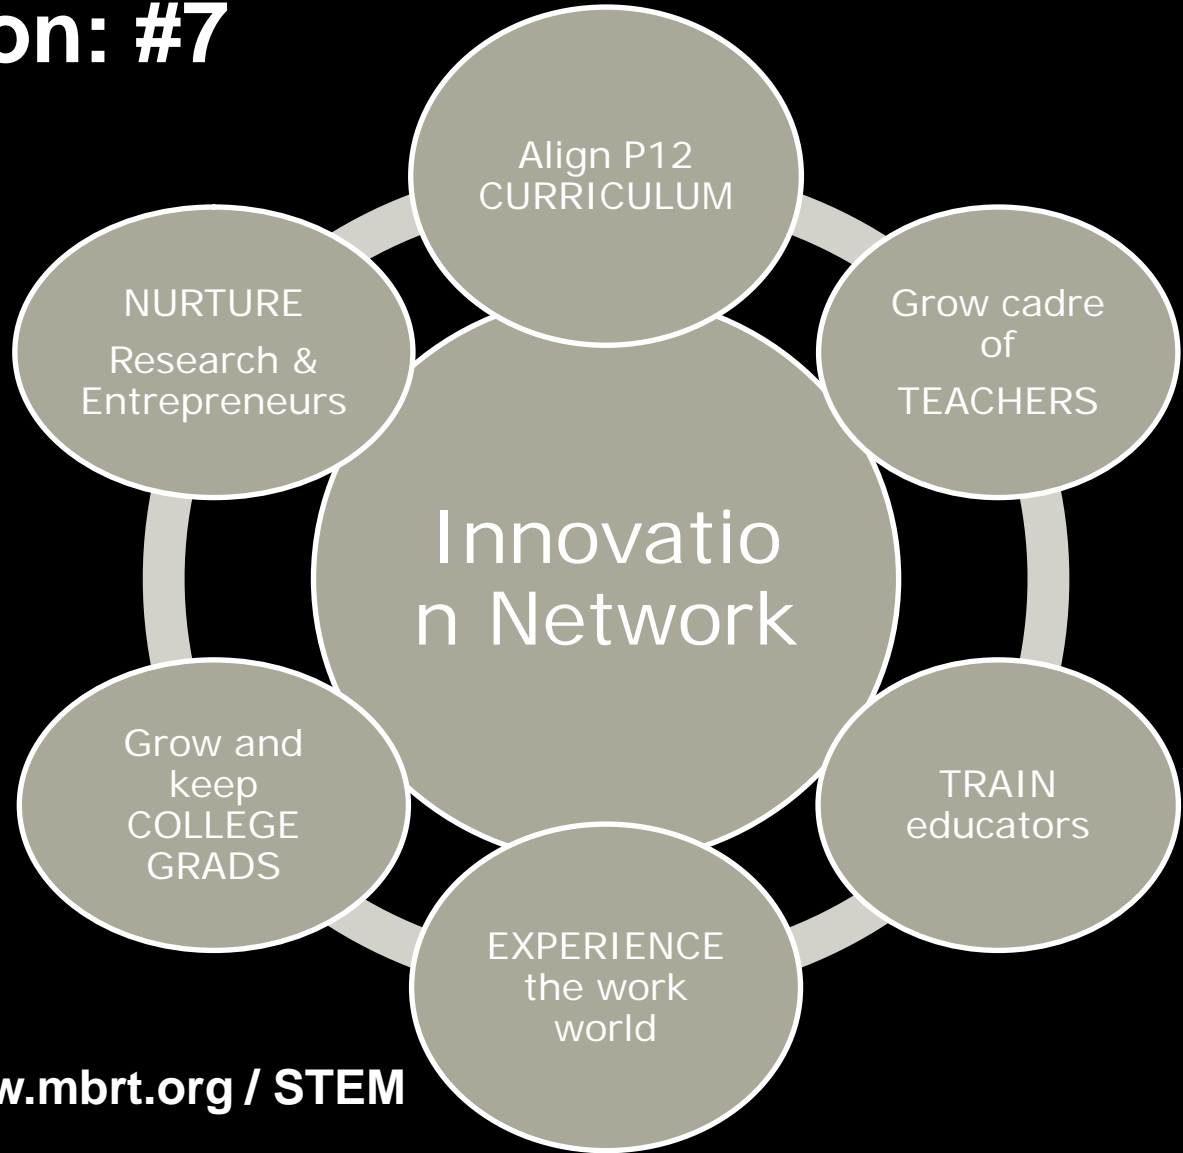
on: #7

Align P12 CURRICULUM

Grow cadre of TEACHERS

TRAIN educators

EXPERIENCE the work world

Grow and keep COLLEGE GRADS

NURTURE

Research & Entrepreneurs

Innovatio n Network

w.mbrt.org / STEM